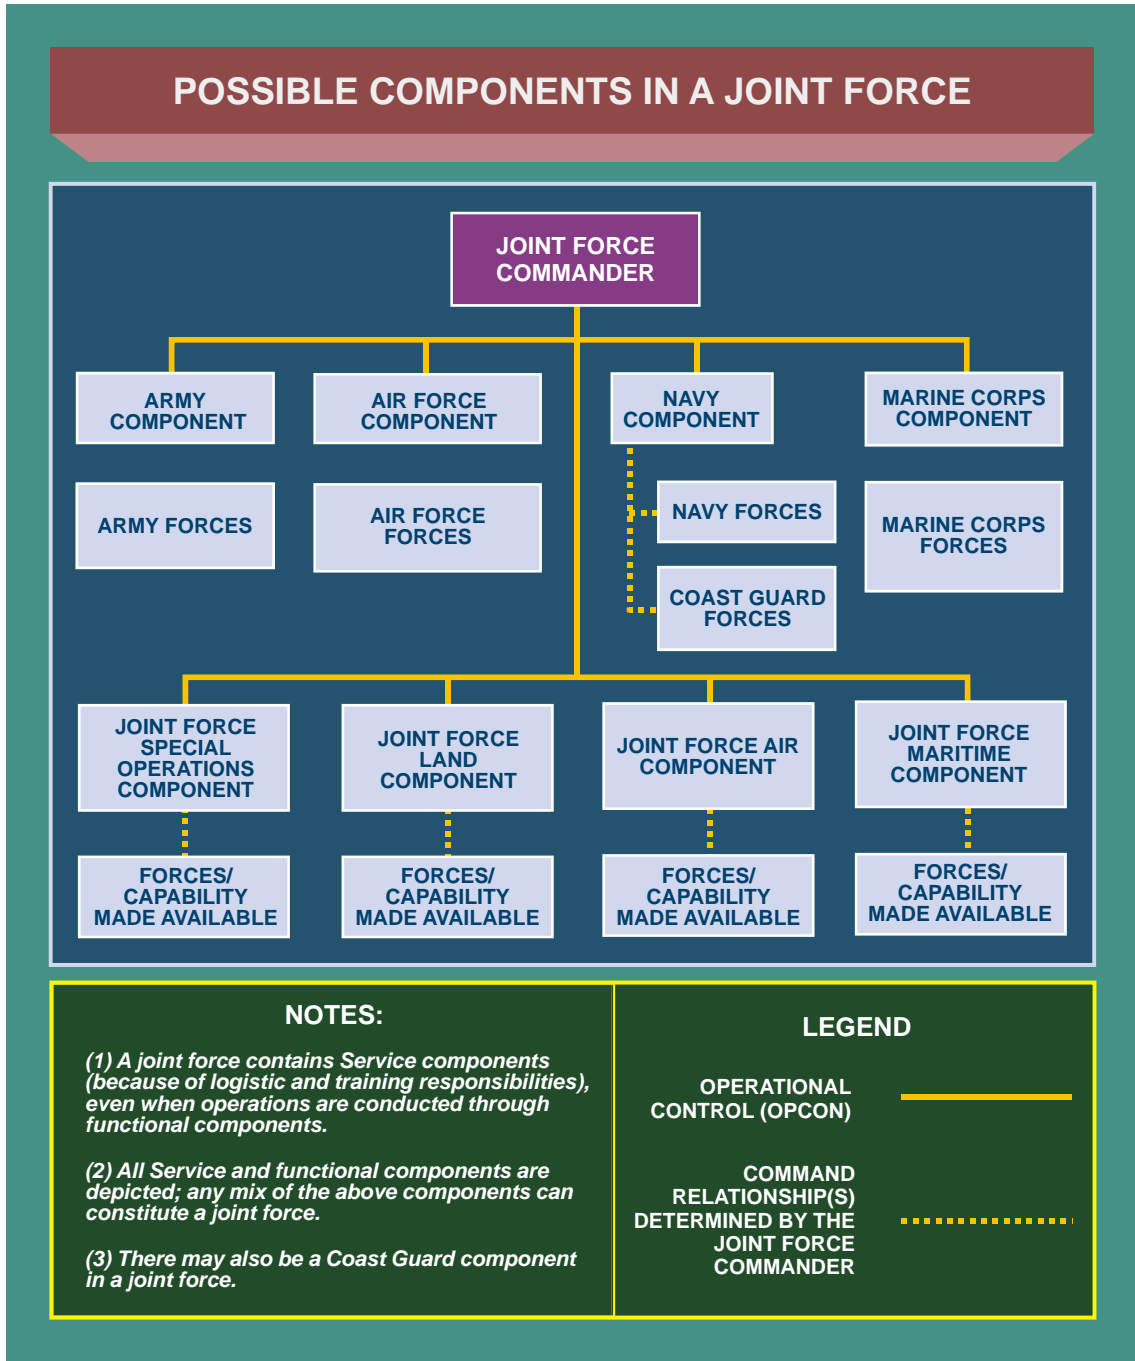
POSSIBLE COMPONENTS IN A JOINT FORCE

JOINT FORCE COMMANDER

ARMY COMPONENT

AIR FORCE COMPONENT

NAVY COMPONENT

MARINE CORPS COMPONENT

ARMY FORCES

AIR FORCE FORCES

NAVY FORCES

MARINE CORPS FORCES

COAST GUARD FORCES

JOINT FORCE SPECIAL OPERATIONS COMPONENT

JOINT FORCE LAND COMPONENT

JOINT FORCE AIR COMPONENT

JOINT FORCE MARITIME COMPONENT

FORCES/ CAPABILITY MADE AVAILABLE

FORCES/ CAPABILITY MADE AVAILABLE

FORCES/ CAPABILITY MADE AVAILABLE

FORCES/ CAPABILITY MADE AVAILABLE

NOTES:

(1) A joint force contains Service components (because of logistic and training responsibilities), even when operations are conducted through functional components.

(2) All Service and functional components are depicted; any mix of the above components can constitute a joint force.

(3) There may also be a Coast Guard component in a joint force.

LEGEND

OPERATIONAL CONTROL (OPCON)

COMMAND RELATIONSHIP(S) DETERMINED BY THE JOINT FORCE COMMANDER